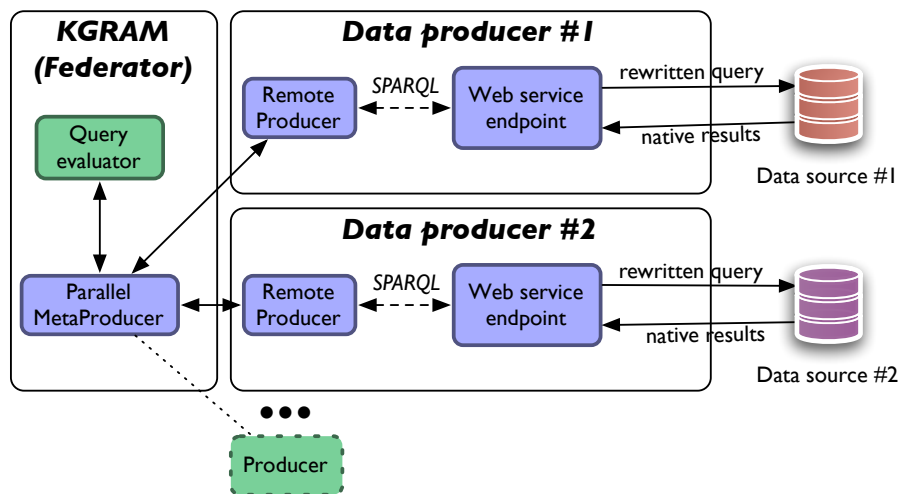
KGRAM (Federator)

Query evaluator

Parallel MetaProducer

Data producer #1

Remote Producer

SPARQL

Web service endpoint

rewritten query

native results

Data source #1

Data producer #2

Remote Producer

SPARQL

Web service endpoint

rewritten query

native results

Data source #2

•••

Producer